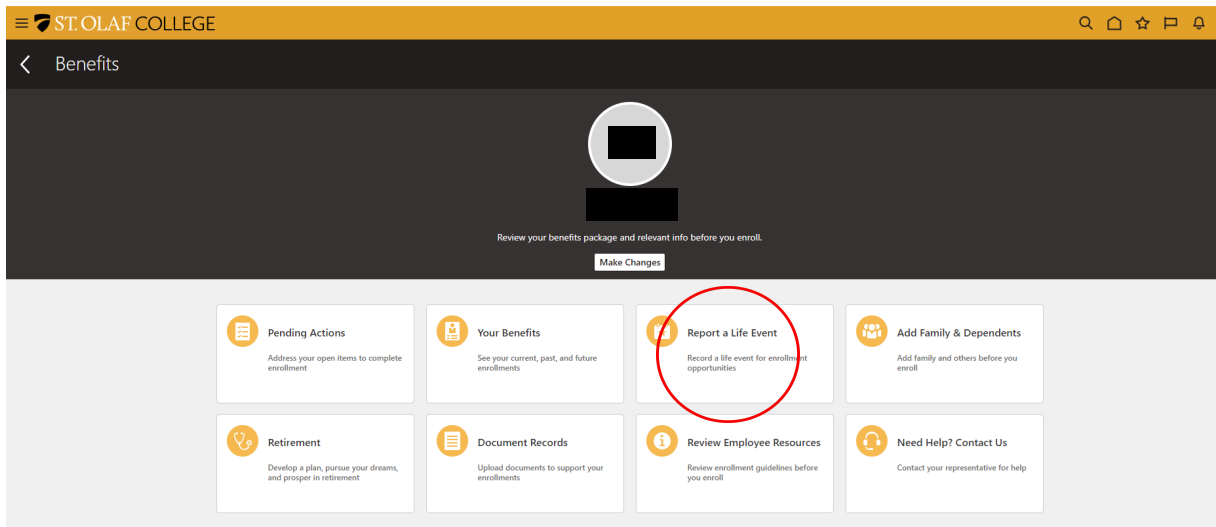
ST. OLAF COLLEGE

Benefits

Review your benefits package and relevant info before you enroll.

Make Changes

Pending Actions
Address your open items to complete enrollment

Your Benefits
See your current, past, and future enrollments

Report a Life Event
Record a life event for enrollment opportunities

Add Family & Dependents
Add family and others before you enroll

Retirement
Develop a plan, pursue your dreams, and prosper in retirement

Document Records
Upload documents to support your enrollments

Review Employee Resources
Review enrollment guidelines before you enroll

Need Help? Contact Us
Contact your representative for help